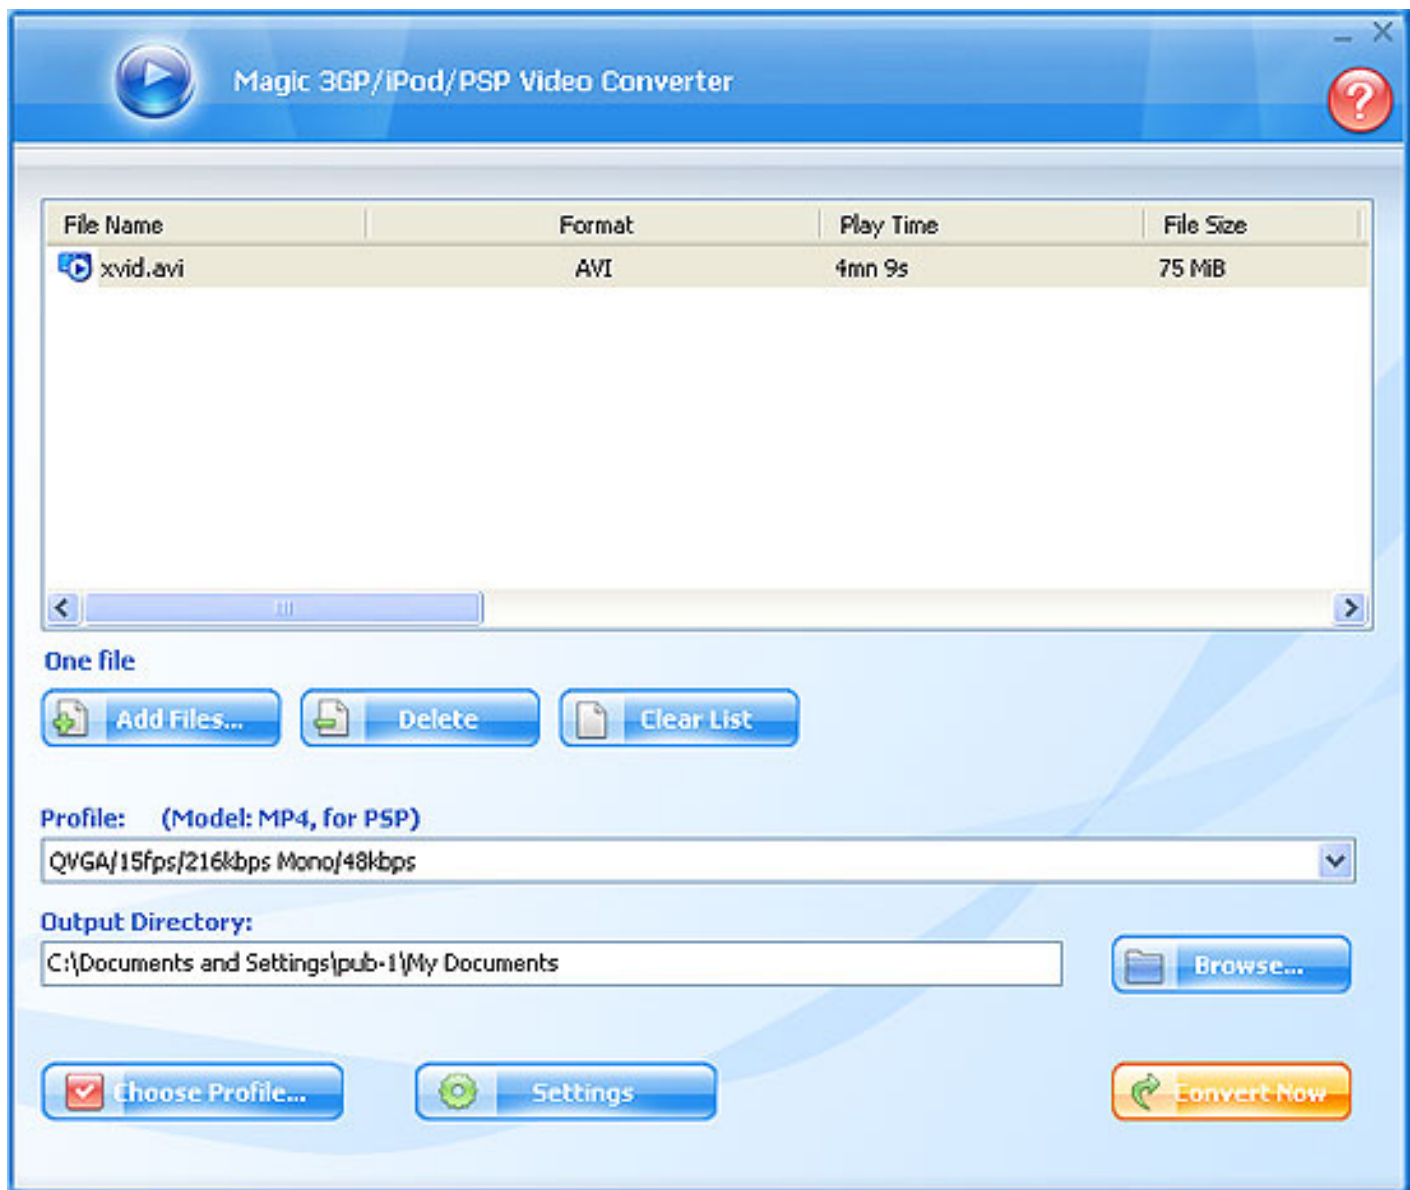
Magic 3GP/iPod/PSP Video Converter

| File Name | Format | Play Time | File Size |
|---|---|---|---|
| xvid.avi | AVI | 4mn 9s | 75 MiB |

One file

Add Files...
Delete
Clear List

Profile: (Model: MP4, for PSP)

QVGA/15fps/216kbps Mono/48kbps

Output Directory:

C:\Documents and Settings\pub-1\My Documents

Browse...

Choose Profile...
Settings
Convert Now